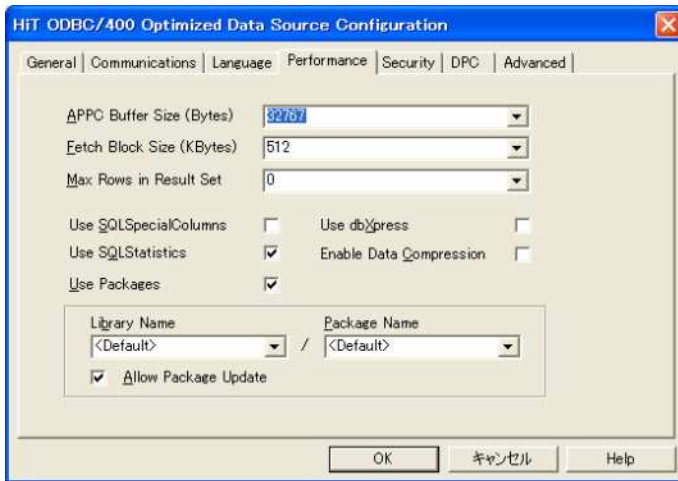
HiT ODBC/400 Optimized Data Source Configuration

General | Communications | Language | Performance | Security | DPC | Advanced

APPC Buffer Size (Bytes) 32767

Fetch Block Size (KBytes) 512

Max Rows in Result Set 0

Use SQLSpecialColumns

Use dbXpress

Use SQLStatistics

Enable Data Compression

Use Packages

Library Name

<Default>

/

Package Name

<Default>

Allow Package Update

OK

キャンセル

Help